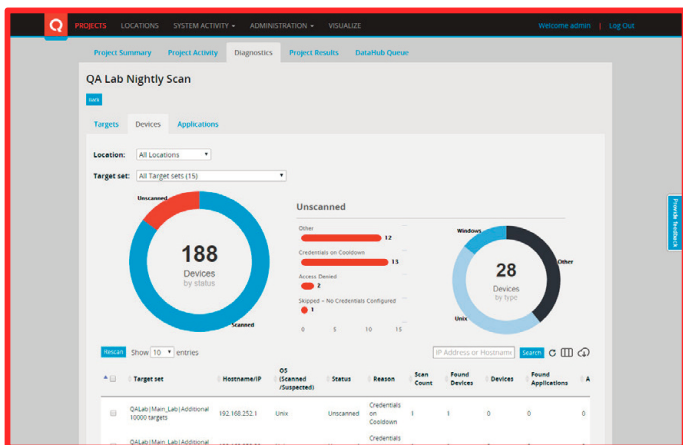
PROJECTS LOCATIONS SYSTEM ACTIVITY ▾ ADMINISTRATION ▾ VISUALIZE Welcome admin | Log Out

Project Summary Project Activity Diagnostics Project Results DataHub Queue

QA Lab Nightly Scan

ne

Targets Devices Applications

Location: All Locations

Target set: All Target sets (15)

Unscanned

188
Devices
by status

Scanned

Unscanned

Other 12
Credentials on Cooldown 13
Access Denied 2
Skipped – No Credentials Configured 1

0 5 10 15

Windows

28
Devices
by type

Other

Unix

Provide feedback

Rescan Show 10 entries

IP Address or Hostname Search

| | Target set | Hostname/IP | OS (Scanned /Suspected) | Status | Reason | Scan Count | Found Devices | Devices | Found Applications | A |
|---|---|---|---|---|---|---|---|---|---|---|
| | QALab (Main_Lab) Additional 10000 targets | 192.168.252.1 | Unix | Unscanned | Credentials on Cooldown | 1 | 1 | 0 | 0 | 0 |
| | QALab (Main_Lab) Additional | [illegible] | | | Credentials | | | | | |